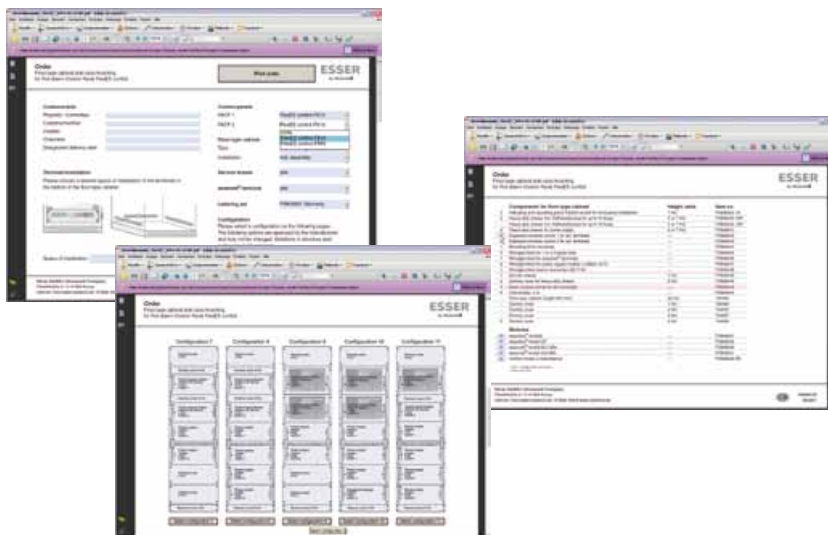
Order

Print order

ESSER
by Honeywell

Configuration

Order

ESSER
by Honeywell

Configuration 7

Configuration 8

Configuration 9

Configuration 10

Configuration 11

Order

ESSER
by Honeywell

Components for floor-type cabinet

Height units

Item no.

Modules